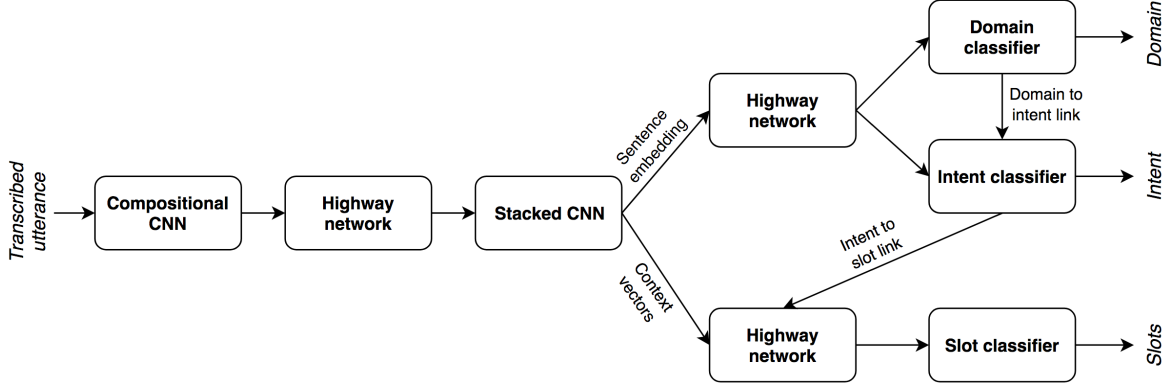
Transcribed utterance

Compositional CNN

Highway network

Stacked CNN

Sentence embedding

Context vectors

Highway network

Domain classifier

Domain

Domain to intent link

Intent classifier

Intent

Intent to slot link

Highway network

Slot classifier

Slots